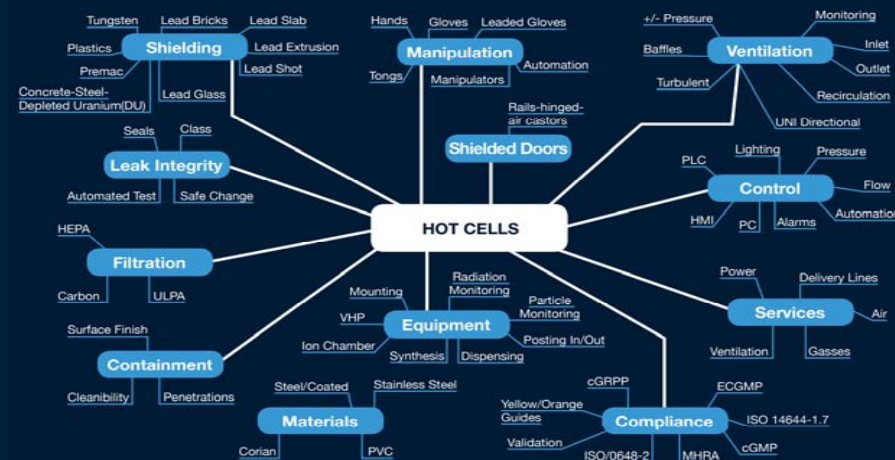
HOT CELLS

Shielding
Tungsten
Lead Bricks
Lead Slab
Plastics
Lead Extrusion
Premac
Lead Shot
Concrete-Steel-Depleted Uranium(DU)
Lead Glass

Manipulation
Hands
Gloves
Leaded Gloves
Tongs
Manipulators
Automation

Ventilation
+/- Pressure
Monitoring
Baffles
Inlet
Outlet
Turbulent
Recirculation
UNI Directional

Shielded Doors
Rails-hinged-air castors

Leak Integrity
Seals
Class
Automated Test
Safe Change

Control
PLC
Lighting
Pressure
Flow
Automation
HMI
PC
Alarms

Filtration
HEPA
Carbon
ULPA

Equipment
Mounting
Radiation Monitoring
Particle Monitoring
VHP
Ion Chamber
Synthesis
Dispensing
Posting In/Out

Services
Power
Delivery Lines
Air
Ventilation
Gasses

Containment
Surface Finish
Cleanibility
Penetrations

Materials
Steel/Coated
Stainless Steel
Corian
PVC

Compliance
cGRPP
ECGMP
Yellow/Orange Guides
ISO 14644-1.7
Validation
cGMP
ISO/0648-2
MHRA